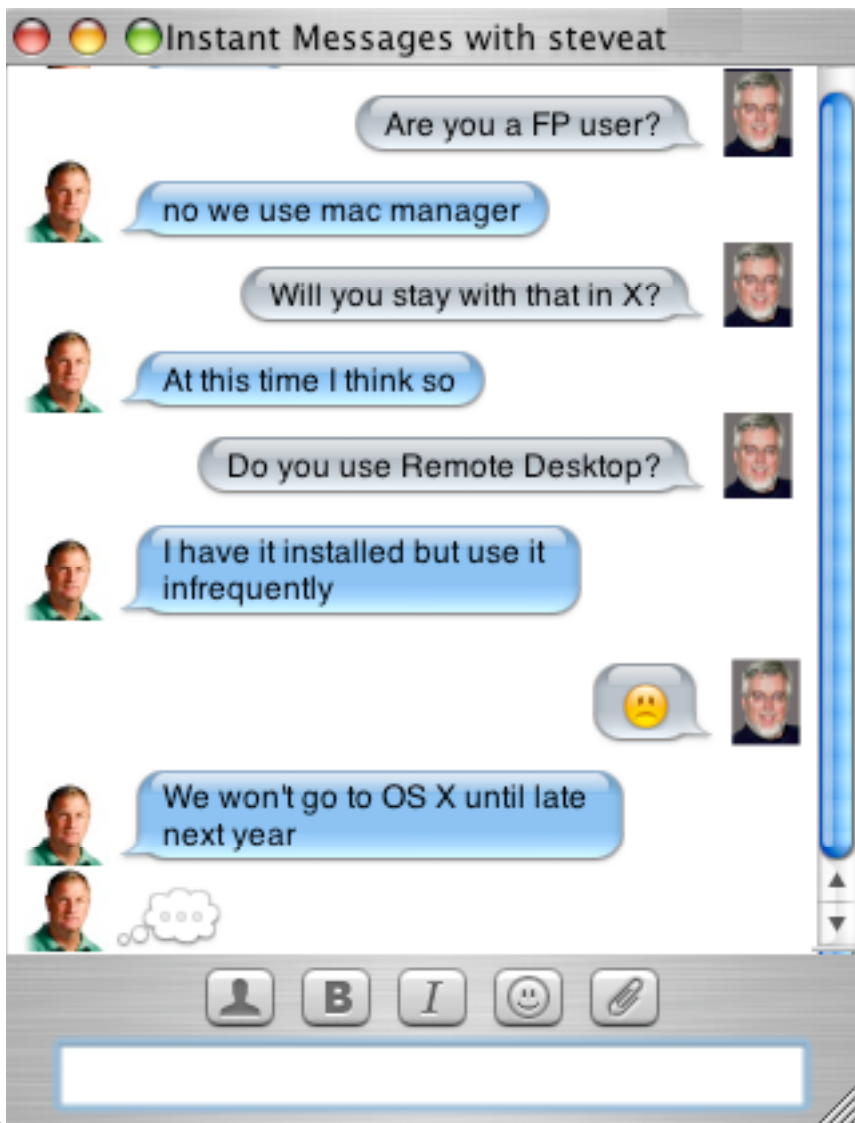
Instant Messages with steveat

Are you a FP user?

no we use mac manager

Will you stay with that in X?

At this time I think so

Do you use Remote Desktop?

I have it installed but use it infrequently

We won't go to OS X until late next year

B

I